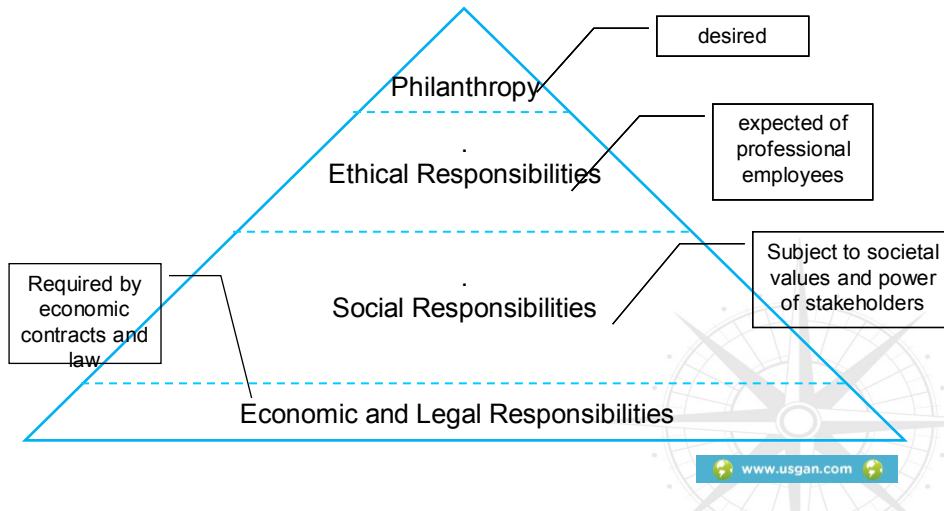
desired

Philanthropy

expected of professional employees

.
Ethical Responsibilities

Subject to societal values and power of stakeholders

Required by economic contracts and law

.
Social Responsibilities

Economic and Legal Responsibilities

www.usgan.com